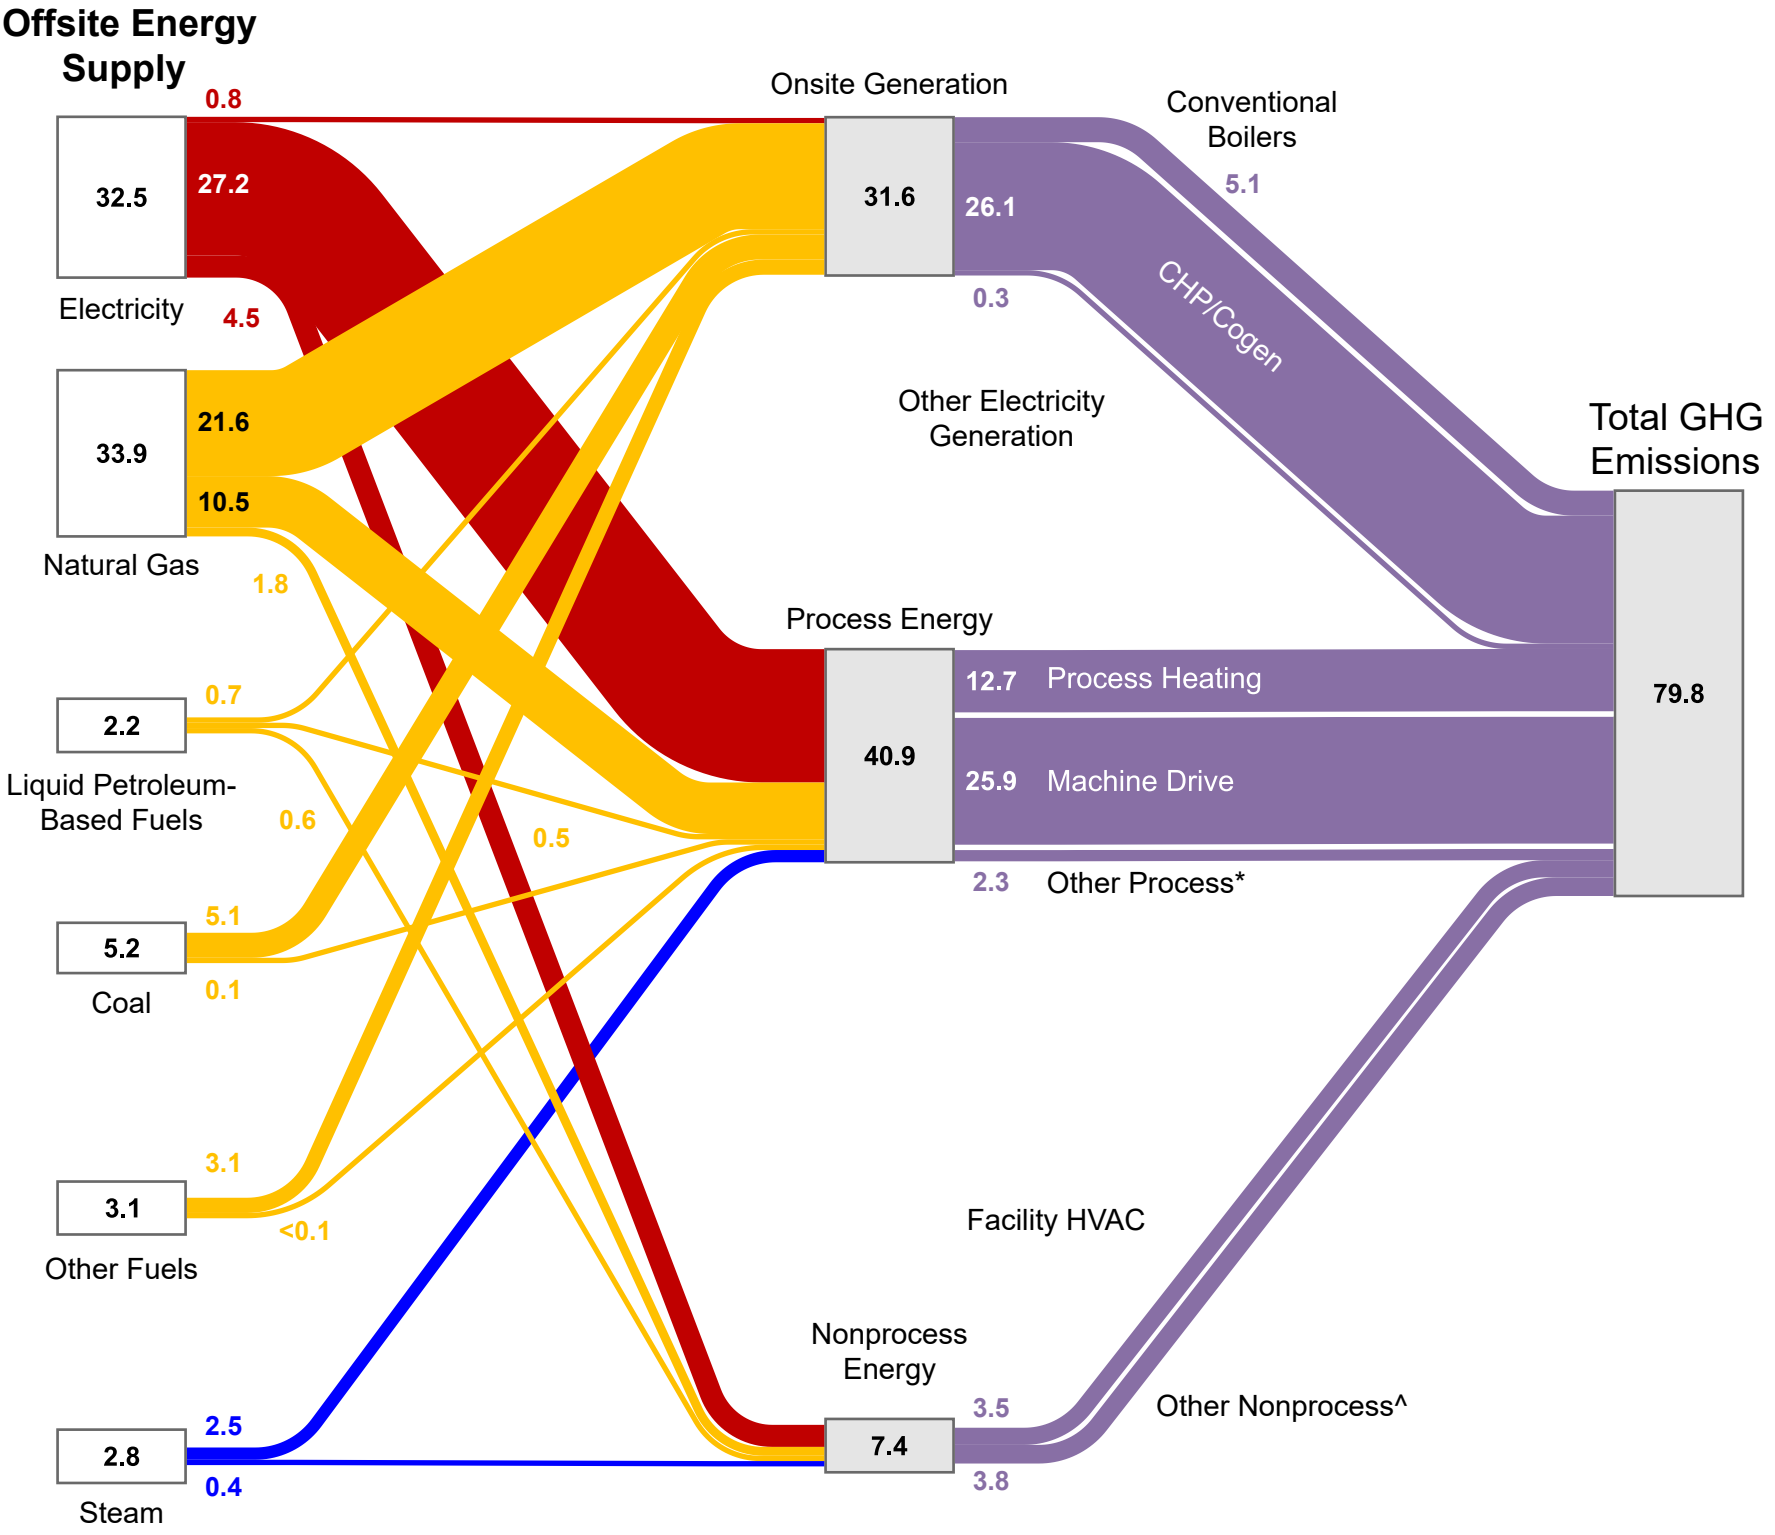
Offsite Energy Supply

32.5
Electricity
0.8
27.2
4.5

33.9
Natural Gas
21.6
10.5
1.8

2.2
Liquid Petroleum-Based Fuels
0.7
0.6

5.2
Coal
5.1
0.1

3.1
Other Fuels
3.1
<0.1

2.8
Steam
2.5
0.4

0.5

Onsite Generation
31.6
26.1
0.3

Conventional Boilers
5.1
CHP/Cogen
Other Electricity Generation

Process Energy
40.9
12.7 Process Heating
25.9 Machine Drive
2.3 Other Process*

Facility HVAC

Nonprocess Energy
7.4
3.5
3.8
Other Nonprocess^

Total GHG Emissions
79.8